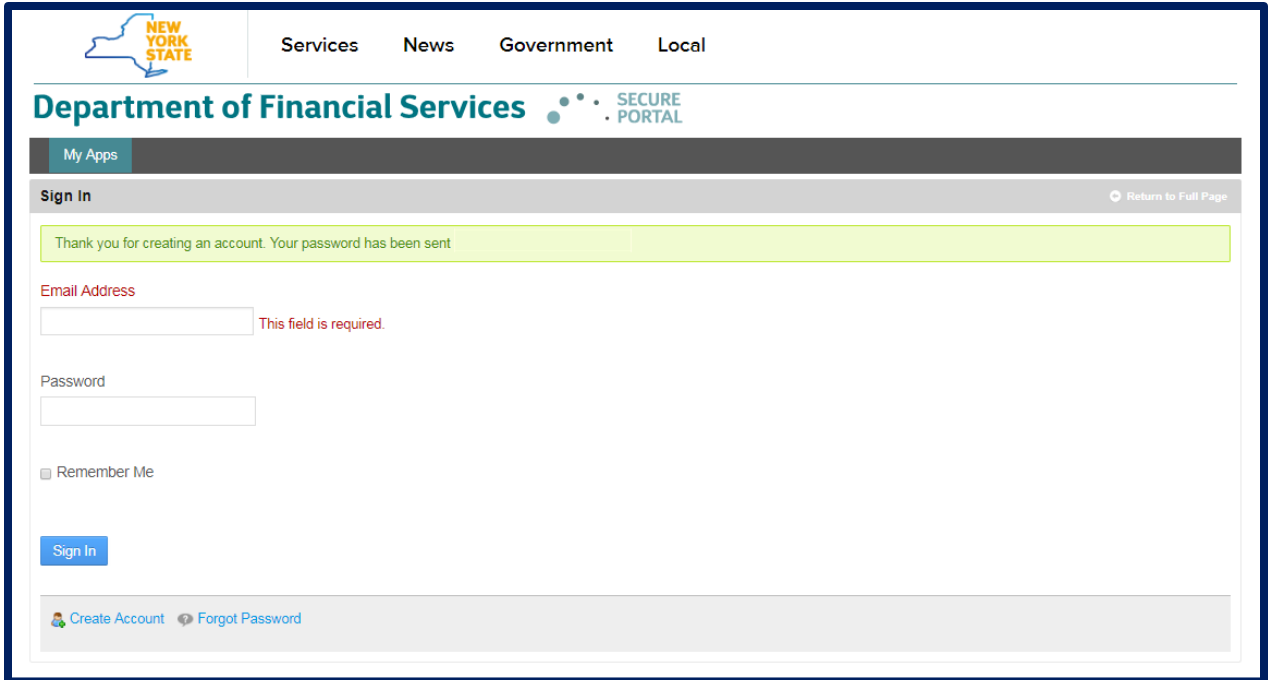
NEW YORK STATE

Services News Government Local

Department of Financial Services SECURE PORTAL

My Apps

Sign In

Return to Full Page

Thank you for creating an account. Your password has been sent

Email Address

This field is required.

Password

Remember Me

Sign In

Create Account Forgot Password